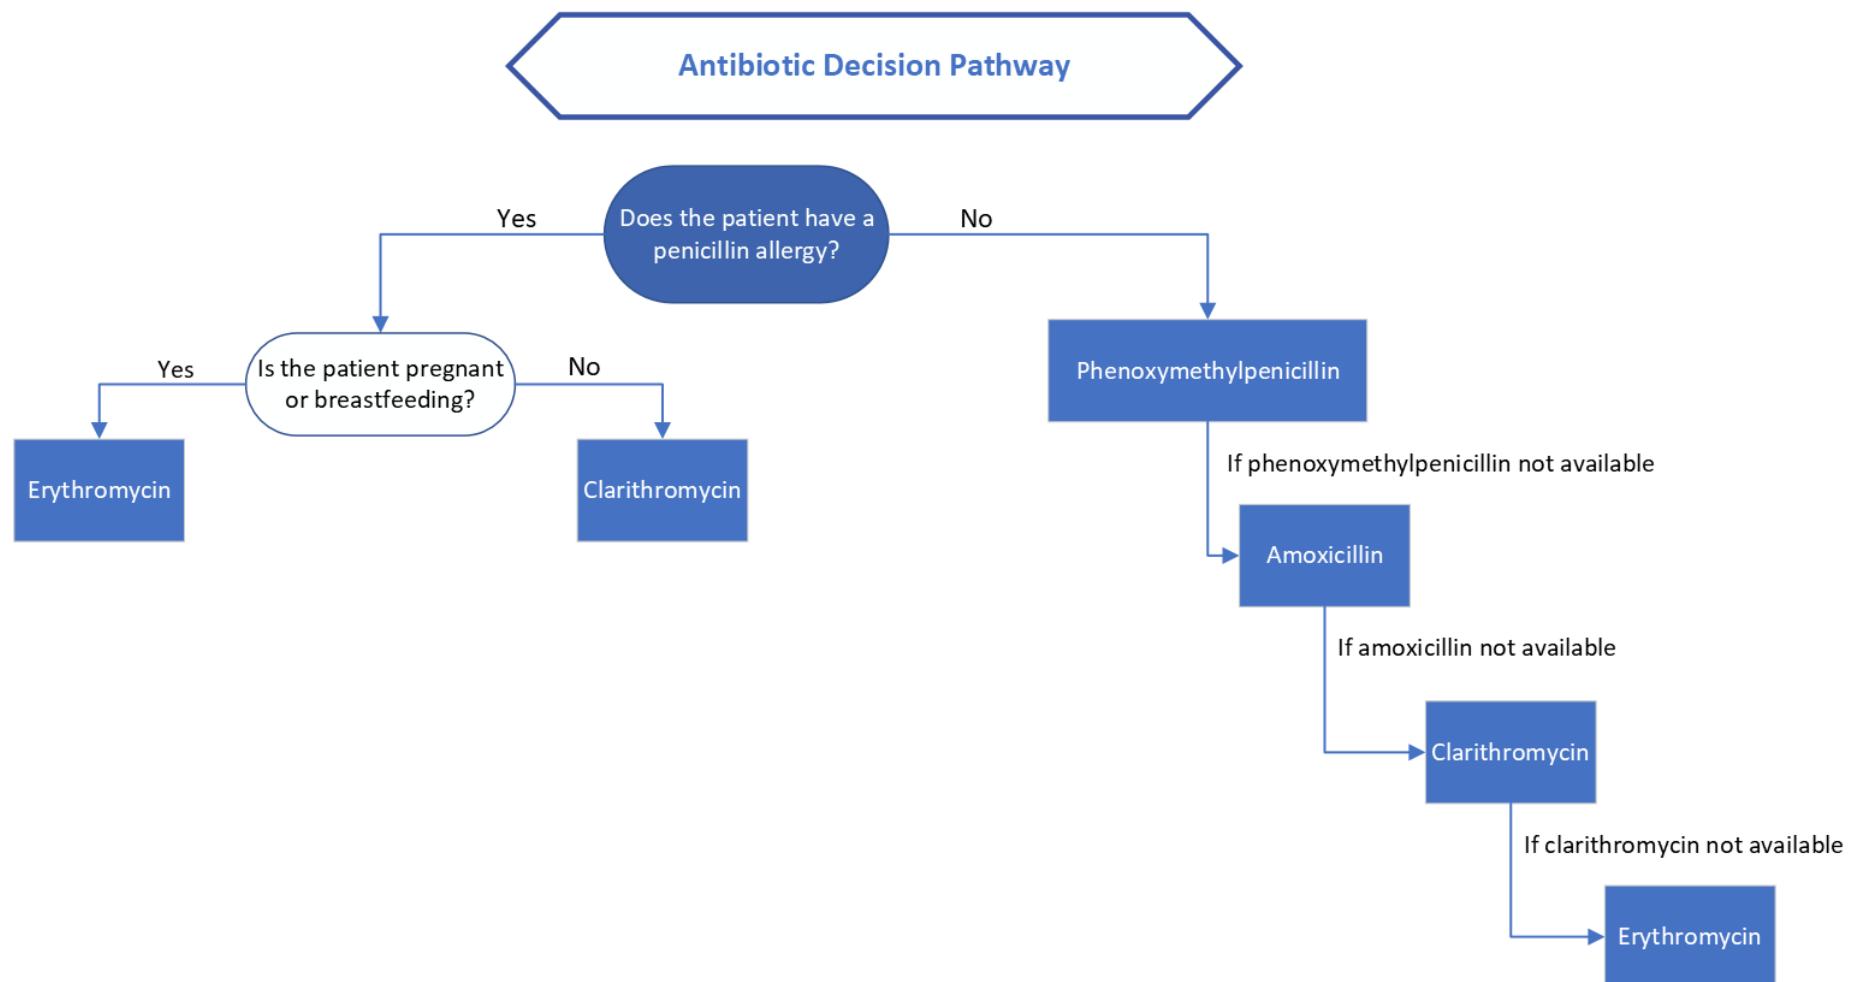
Antibiotic Decision Pathway

Does the patient have a penicillin allergy?

Yes

No

Is the patient pregnant or breastfeeding?

Yes

No

Erythromycin

Clarithromycin

Phenoxymethylpenicillin

If phenoxymethylpenicillin not available

Amoxicillin

If amoxicillin not available

Clarithromycin

If clarithromycin not available

Erythromycin